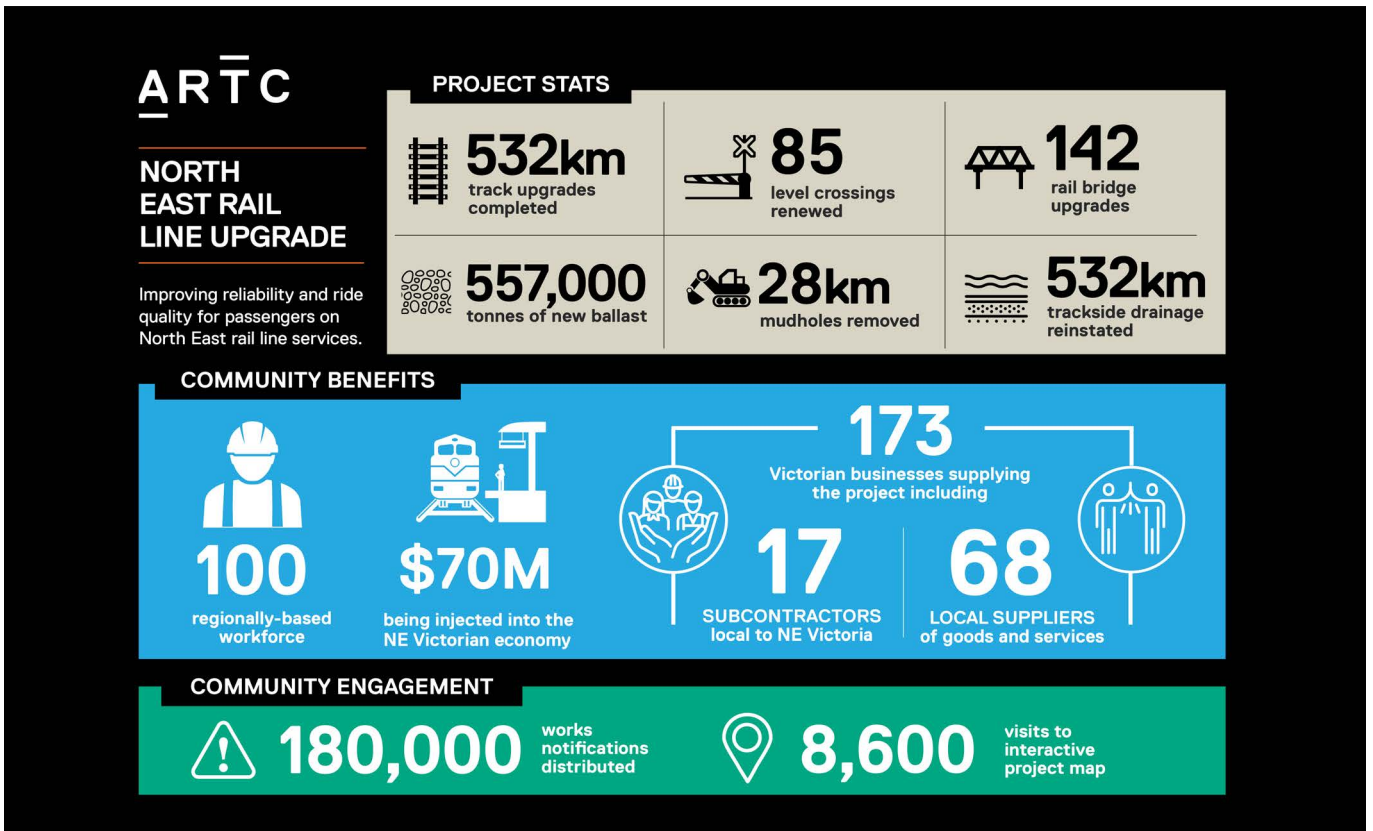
ARTC

NORTH EAST RAIL LINE UPGRADE

Improving reliability and ride quality for passengers on North East rail line services.

PROJECT STATS

532km track upgrades completed

85 level crossings renewed

142 rail bridge upgrades

557,000 tonnes of new ballast

28km mudholes removed

532km trackside drainage reinstated

COMMUNITY BENEFITS

100 regionally-based workforce

$70M being injected into the NE Victorian economy

173 Victorian businesses supplying the project including

17 SUBCONTRACTORS local to NE Victoria

68 LOCAL SUPPLIERS of goods and services

COMMUNITY ENGAGEMENT

180,000 works notifications distributed

8,600 visits to interactive project map